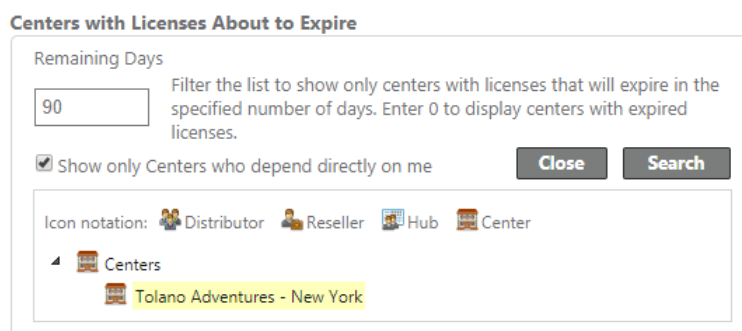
Centers with Licenses About to Expire

Remaining Days

90

Filter the list to show only centers with licenses that will expire in the specified number of days. Enter 0 to display centers with expired licenses.

Show only Centers who depend directly on me

Close

Search

Icon notation: Distributor Reseller Hub Center

Centers

Tolano Adventures - New York